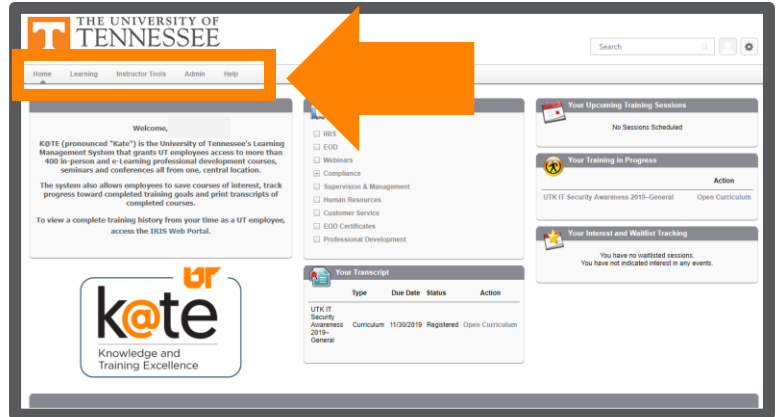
THE UNIVERSITY OF TENNESSEE

Search

Home Learning Instructor Tools Admin Help

Welcome,

K@TE (pronounced "Kate") is the University of Tennessee's Learning Management System that grants UT employees access to more than 400 in-person and e-Learning professional development courses, seminars and conferences all from one, central location.

The system also allows employees to save courses of interest, track progress toward completed training goals and print transcripts of completed courses.

To view a complete training history from your time as a UT employee, access the IRIS Web Portal.

UT

k@te

Knowledge and Training Excellence

IRIS
EOD
Webinars
Compliance
Supervision & Management
Human Resources
Customer Service
EOD Certificates
Professional Development

Your Transcript

| | Type | Due Date | Status | Action |
|---|---|---|---|---|
| UTK IT Security Awareness 2019–General | Curriculum | 11/30/2019 | Registered | Open Curriculum |

Your Upcoming Training Sessions

No Sessions Scheduled

Your Training in Progress

| | Action |
|---|---|
| UTK IT Security Awareness 2019–General | Open Curriculum |

Your Interest and Waitlist Tracking

You have no waitlisted sessions.
You have not indicated interest in any events.